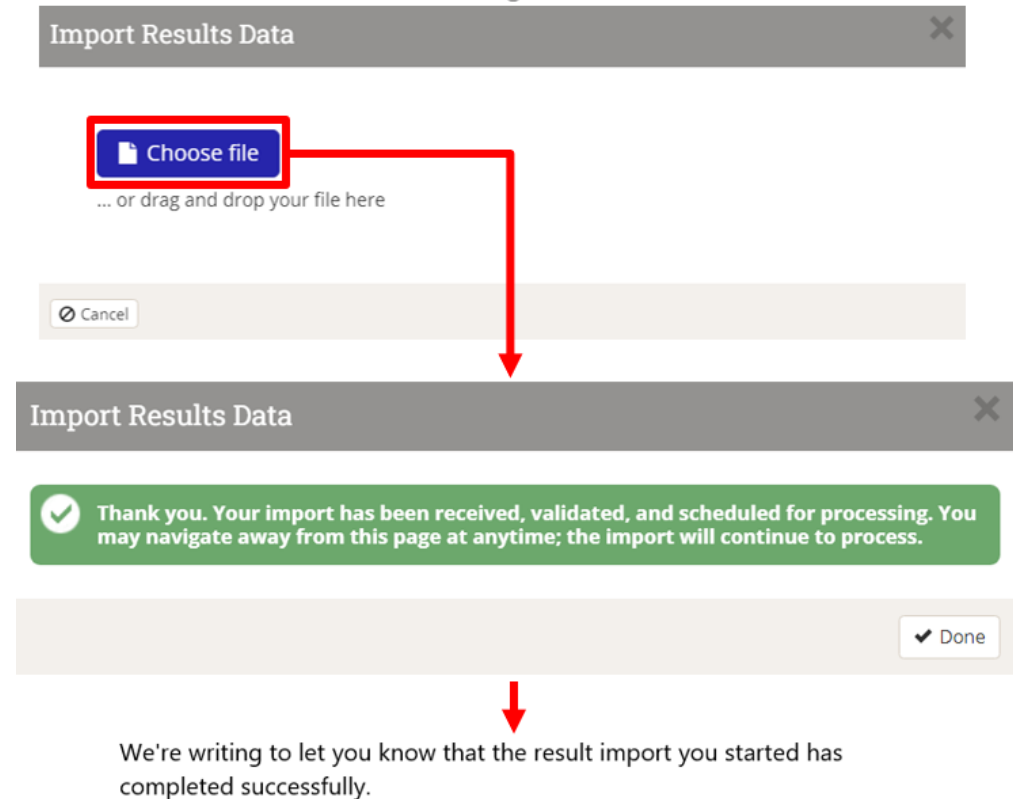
Import Results Data

Choose file

... or drag and drop your file here

Cancel

Import Results Data

Thank you. Your import has been received, validated, and scheduled for processing. You may navigate away from this page at anytime; the import will continue to process.

Done

We're writing to let you know that the result import you started has completed successfully.